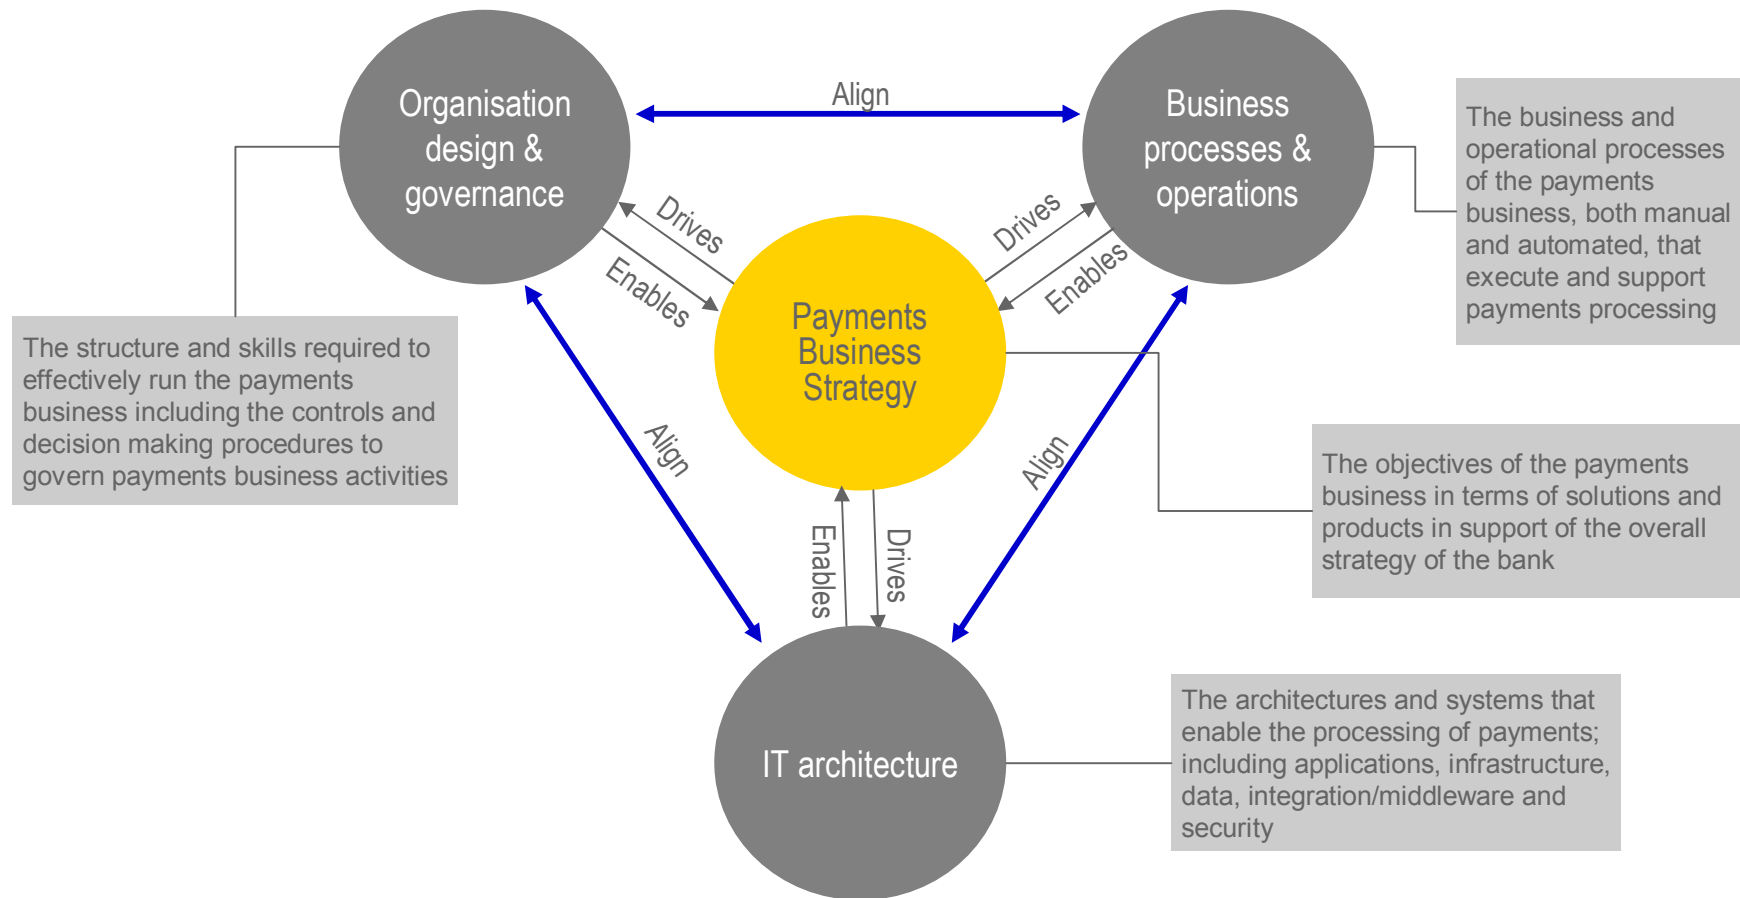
Organisation design & governance

Align

Business processes & operations

The business and operational processes of the payments business, both manual and automated, that execute and support payments processing

Drives

Enables

Drives

Enables

Payments Business Strategy

The structure and skills required to effectively run the payments business including the controls and decision making procedures to govern payments business activities

Align

Align

The objectives of the payments business in terms of solutions and products in support of the overall strategy of the bank

Enables

Drives

IT architecture

The architectures and systems that enable the processing of payments; including applications, infrastructure, data, integration/middleware and security